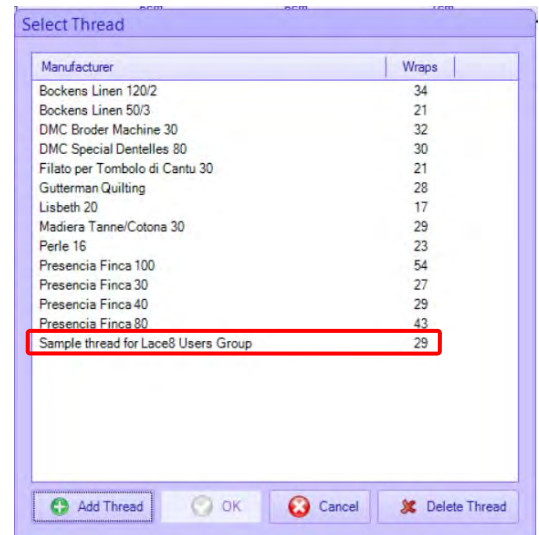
Select Thread

| Manufacturer | Wraps |
|---|---|
| Bockens Linen 120/2 | 34 |
| Bockens Linen 50/3 | 21 |
| DMC Broder Machine 30 | 32 |
| DMC Special Dentelles 80 | 30 |
| Filato per Tombolo di Cantu 30 | 21 |
| Gutterman Quilting | 28 |
| Lisbeth 20 | 17 |
| Madiera Tanne/Cotona 30 | 29 |
| Perle 16 | 23 |
| Presencia Finca 100 | 54 |
| Presencia Finca 30 | 27 |
| Presencia Finca 40 | 29 |
| Presencia Finca 80 | 43 |
| Sample thread for Lace8 Users Group | 29 |

Add Thread OK Cancel Delete Thread